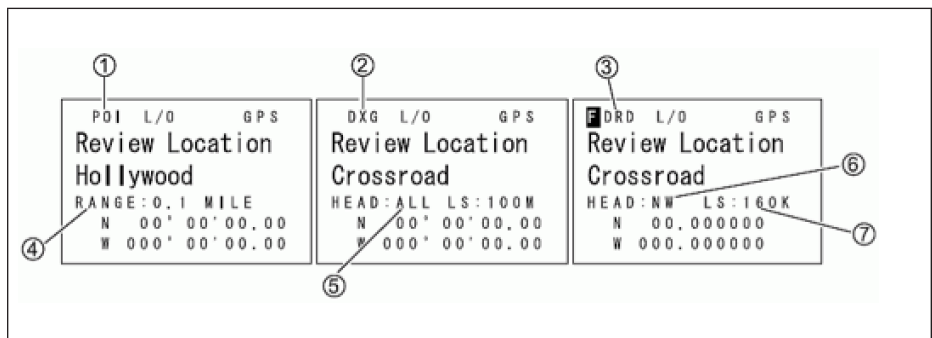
①
POI L/O GPS
Review Location
Hollywood
RANGE:0.1 MILE
N 00° 00'00.00
W 000° 00'00.00
④

②
DXG L/O GPS
Review Location
Crossroad
HEAD:ALL LS:100M
N 00° 00'00.00
W 000° 00'00.00
⑤

③
F DRD L/O GPS
Review Location
Crossroad
⑥
HEAD:NW LS:160K
N 00.000000
W 000.000000
⑦